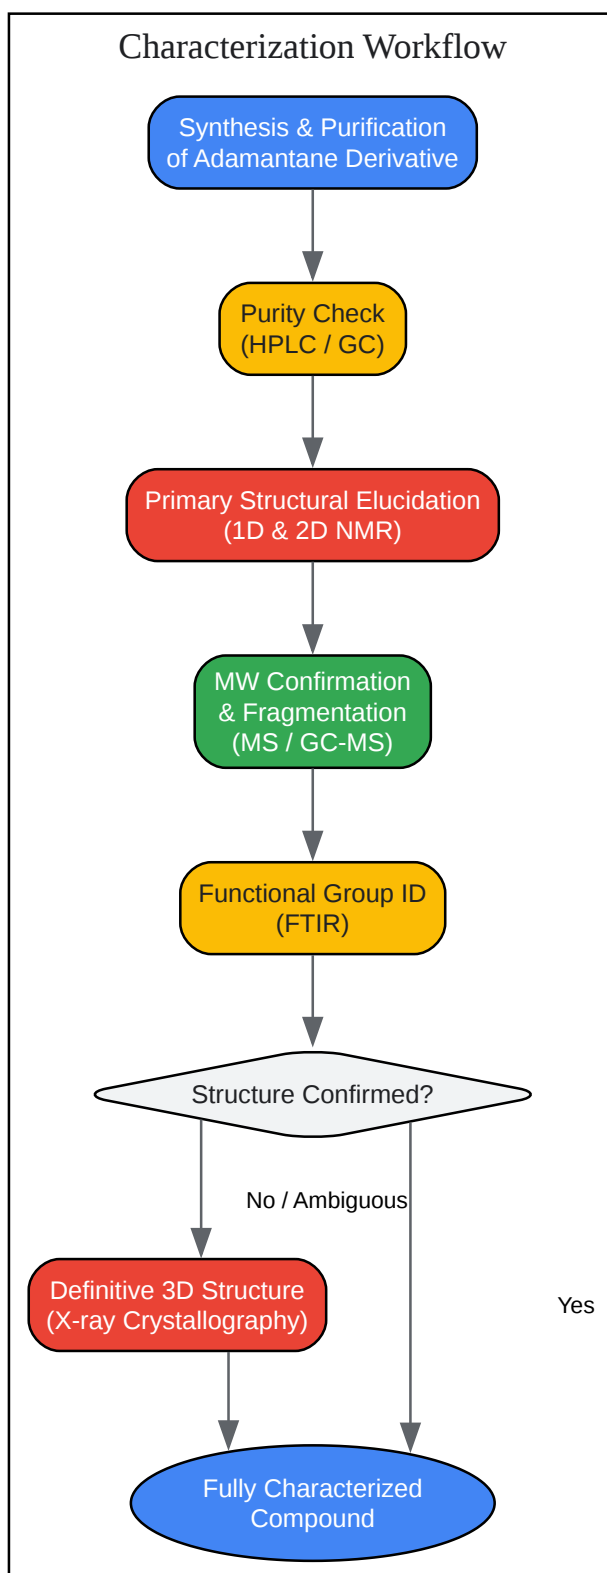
Characterization Workflow

Synthesis & Purification of Adamantane Derivative

Purity Check (HPLC / GC)

Primary Structural Elucidation (1D & 2D NMR)

MW Confirmation & Fragmentation (MS / GC-MS)

Functional Group ID (FTIR)

Structure Confirmed?

No / Ambiguous

Definitive 3D Structure (X-ray Crystallography)

Yes

Fully Characterized Compound